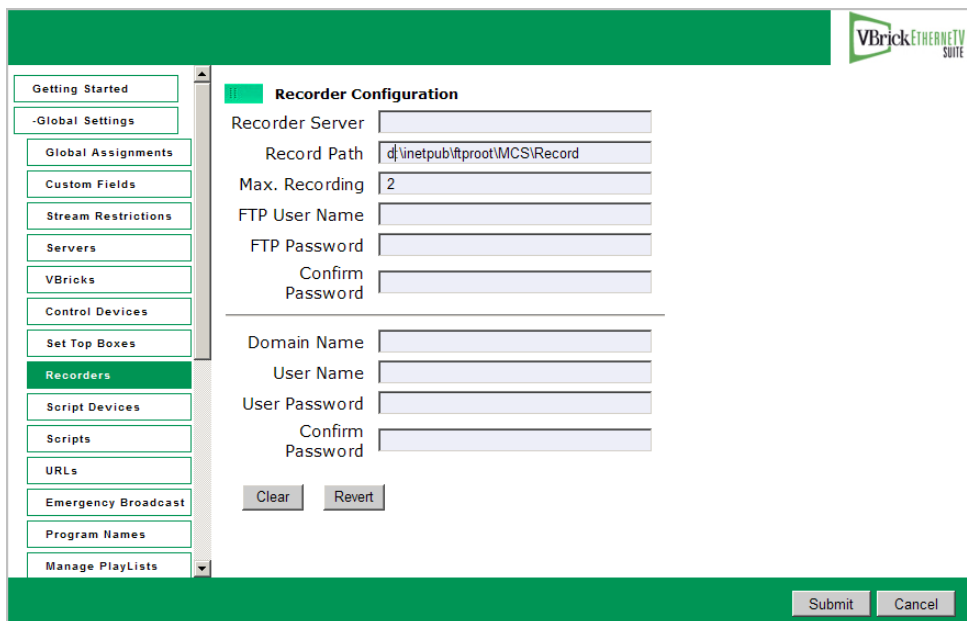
VBrick EtherneTV SUITE

Getting Started
-Global Settings
Global Assignments
Custom Fields
Stream Restrictions
Servers
VBricks
Control Devices
Set Top Boxes
Recorders
Script Devices
Scripts
URLs
Emergency Broadcast
Program Names
Manage PlayLists

Recorder Configuration

Recorder Server
Record Path d:\inetpub\ftproot\MCS\Record
Max. Recording 2
FTP User Name
FTP Password
Confirm Password

Domain Name
User Name
User Password
Confirm Password

Clear Revert

Submit Cancel